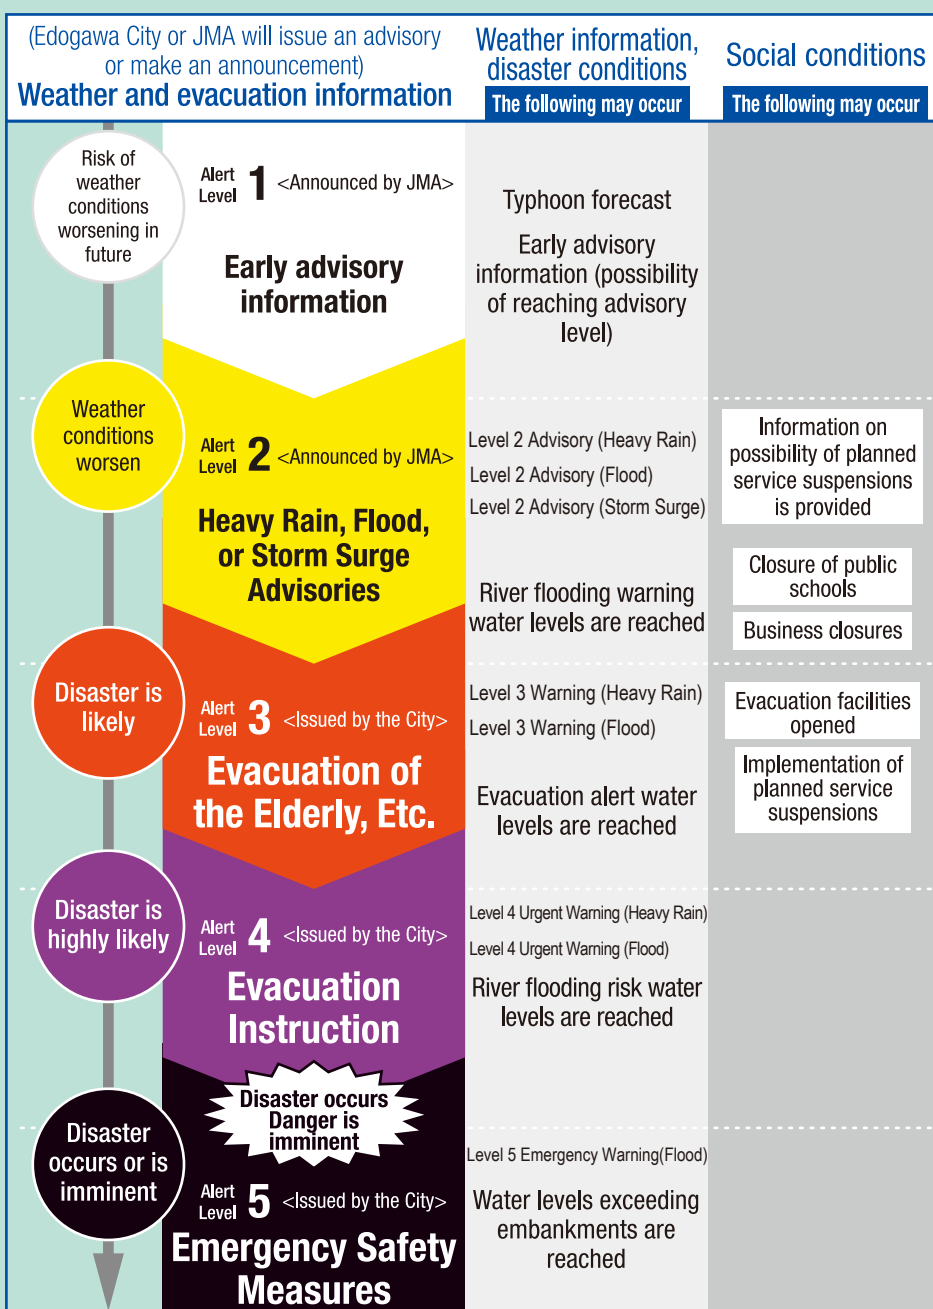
(Edogawa City or JMA will issue an advisory or make an announcement)
Weather and evacuation information

Weather information, disaster conditions
The following may occur

Social conditions
The following may occur

Risk of weather conditions worsening in future

Alert Level 1 <Announced by JMA>
Early advisory information

Typhoon forecast
Early advisory information (possibility of reaching advisory level)

Weather conditions worsen

Alert Level 2 <Announced by JMA>
Heavy Rain, Flood, or Storm Surge Advisories

Level 2 Advisory (Heavy Rain)
Level 2 Advisory (Flood)
Level 2 Advisory (Storm Surge)
River flooding warning water levels are reached

Information on possibility of planned service suspensions is provided
Closure of public schools
Business closures

Disaster is likely

Alert Level 3 <Issued by the City>
Evacuation of the Elderly, Etc.

Level 3 Warning (Heavy Rain)
Level 3 Warning (Flood)
Evacuation alert water levels are reached

Evacuation facilities opened
Implementation of planned service suspensions

Disaster is highly likely

Alert Level 4 <Issued by the City>
Evacuation Instruction

Level 4 Urgent Warning (Heavy Rain)
Level 4 Urgent Warning (Flood)
River flooding risk water levels are reached

Disaster occurs Danger is imminent

Disaster occurs or is imminent

Alert Level 5 <Issued by the City>
Emergency Safety Measures

Level 5 Emergency Warning(Flood)
Water levels exceeding embankments are reached